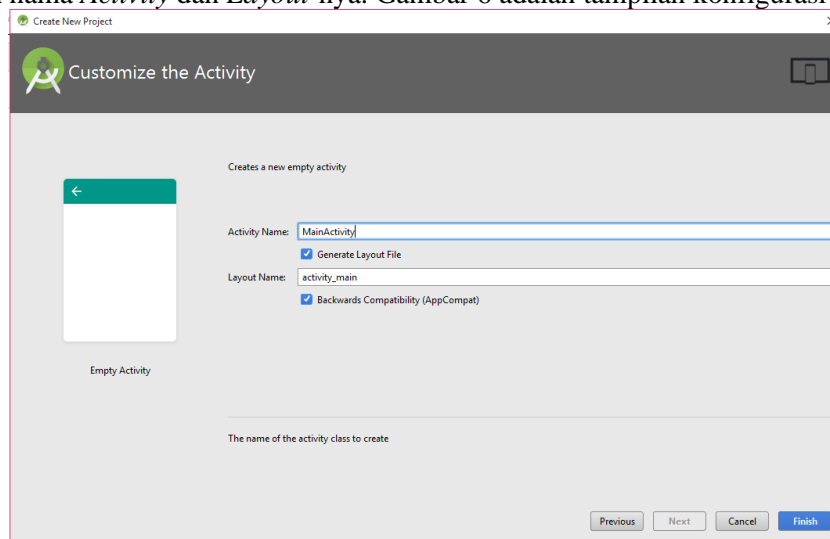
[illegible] nama *Activity* dan *Layout* nya. Gambar 6 adalah tampilan konfigurasi

Create New Project

Customize the Activity

Creates a new empty activity

Activity Name: MainActivity

Generate Layout File

Layout Name: activity_main

Backwards Compatibility (AppCompat)

Empty Activity

The name of the activity class to create

Previous Next Cancel Finish